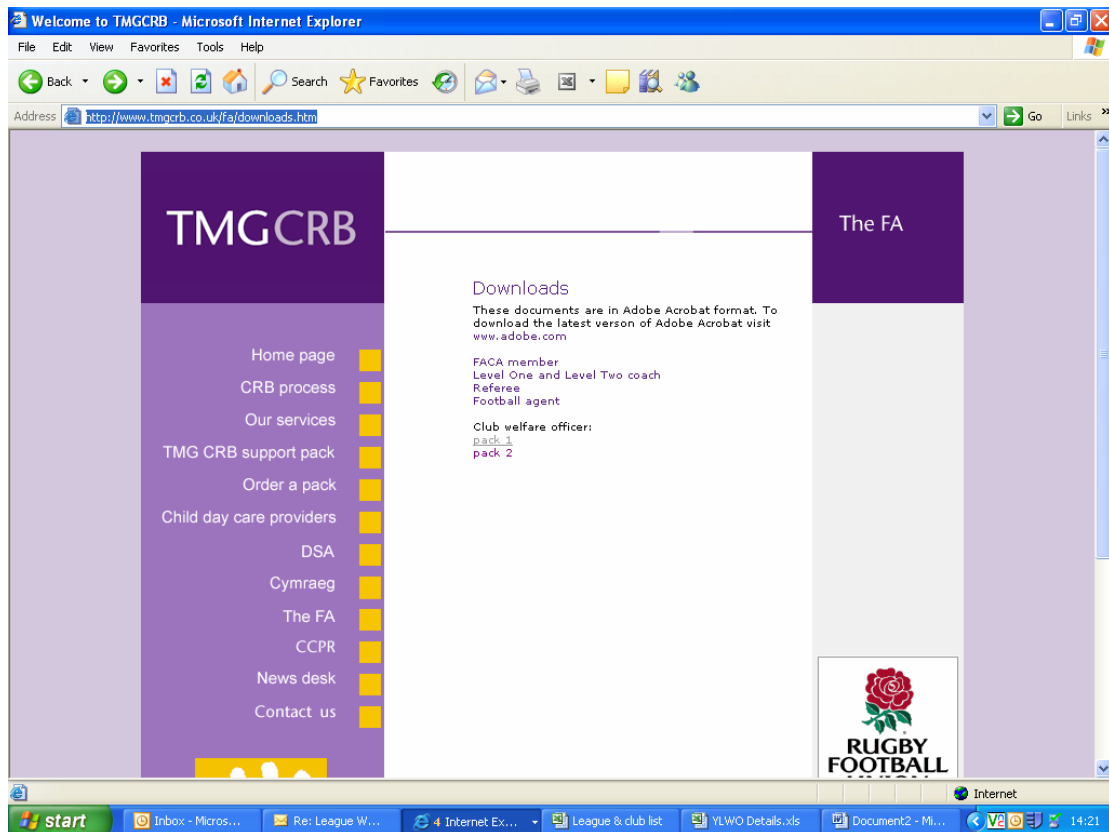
Welcome to TMGCRB - Microsoft Internet Explorer

File Edit View Favorites Tools Help

Back Search Favorites

Address http://www.tmgcrb.co.uk/fa/downloads.htm Go Links

TMGCRB

The FA

Downloads

These documents are in Adobe Acrobat format. To download the latest verson of Adobe Acrobat visit www.adobe.com

FACA member
Level One and Level Two coach
Referee
Football agent

Club welfare officer:
pack 1
pack 2

Home page
CRB process
Our services
TMG CRB support pack
Order a pack
Child day care providers
DSA
Cymraeg
The FA
CCPR
News desk
Contact us

RUGBY FOOTBALL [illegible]

Internet

start Inbox - Micros... Re: League W... 4 Internet Ex... League & club list YLWO Details.xls Document2 - Mi... 14:21